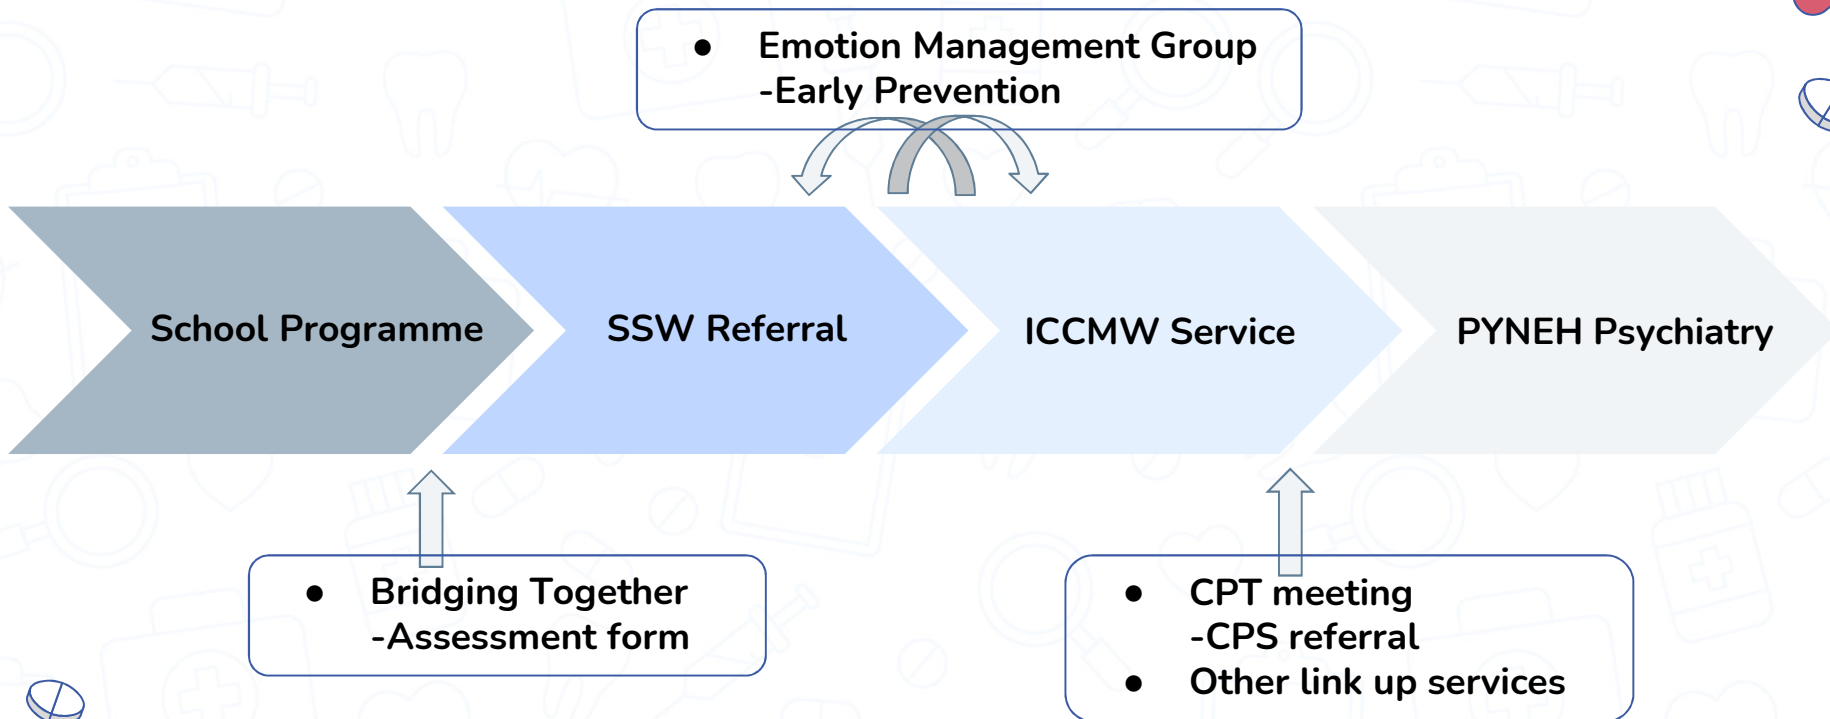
- Emotion Management Group
-Early Prevention

School Programme

SSW Referral

ICCMW Service

PYNEH Psychiatry

- Bridging Together
-Assessment form

- CPT meeting
-CPS referral
- Other link up services